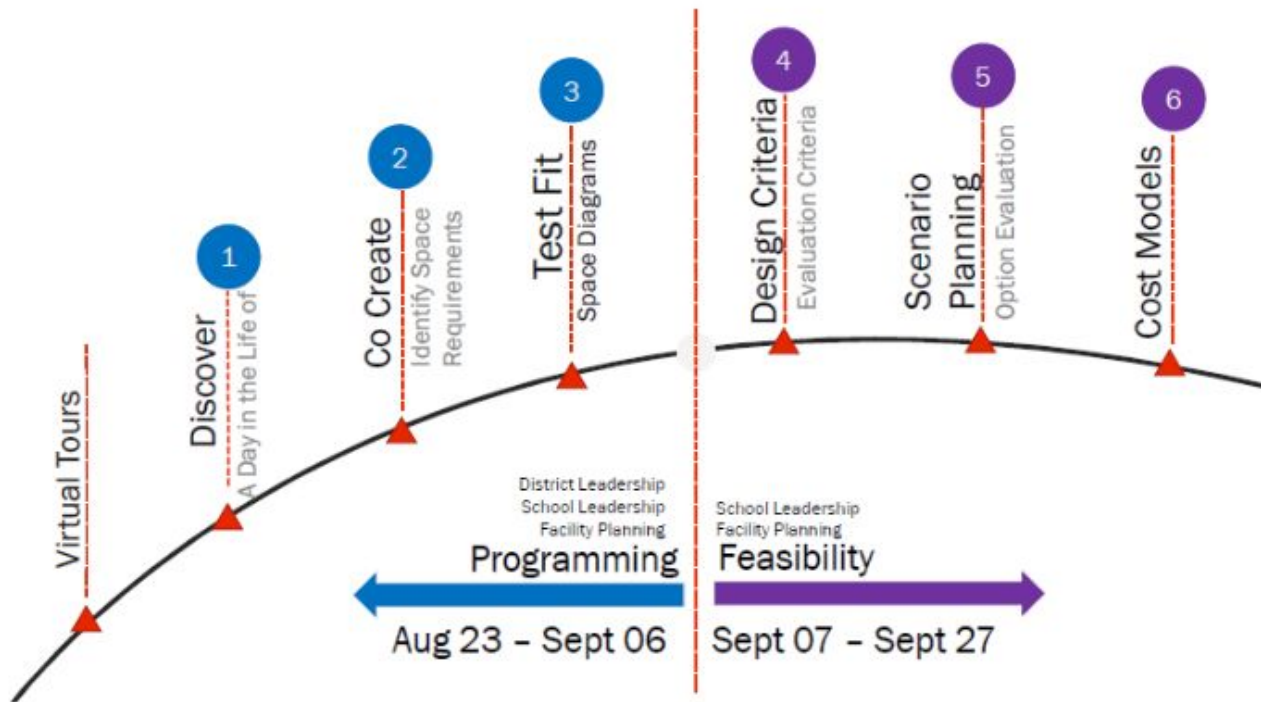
Virtual Tours

1
Discover
A Day in the Life of

2
Co Create
Identify Space Requirements

3
Test Fit
Space Diagrams

4
Design Criteria
Evaluation Criteria

5
Scenario Planning
Option Evaluation

6
Cost Models

District Leadership
School Leadership
Facility Planning
Programming
Aug 23 – Sept 06

School Leadership
Facility Planning
Feasibility
Sept 07 – Sept 27